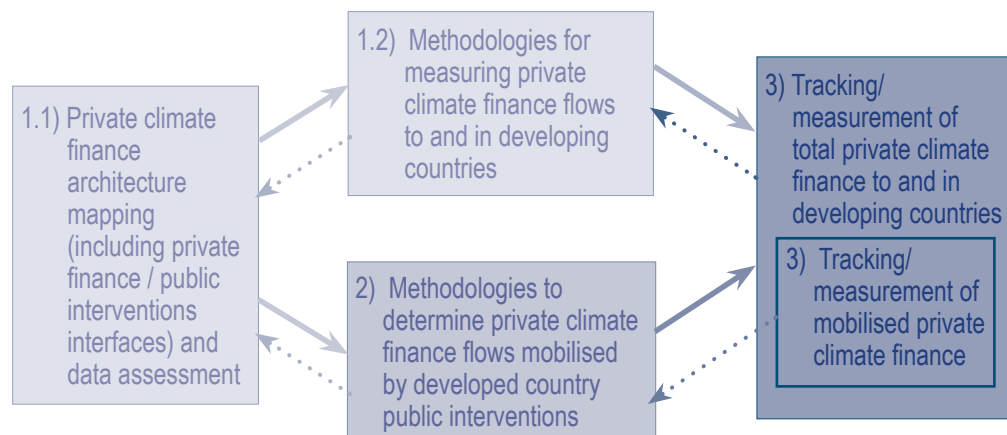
1.1) Private climate finance architecture mapping (including private finance / public interventions interfaces) and data assessment

1.2) Methodologies for measuring private climate finance flows to and in developing countries

2) Methodologies to determine private climate finance flows mobilised by developed country public interventions

3) Tracking/ measurement of total private climate finance to and in developing countries

3) Tracking/ measurement of mobilised private climate finance